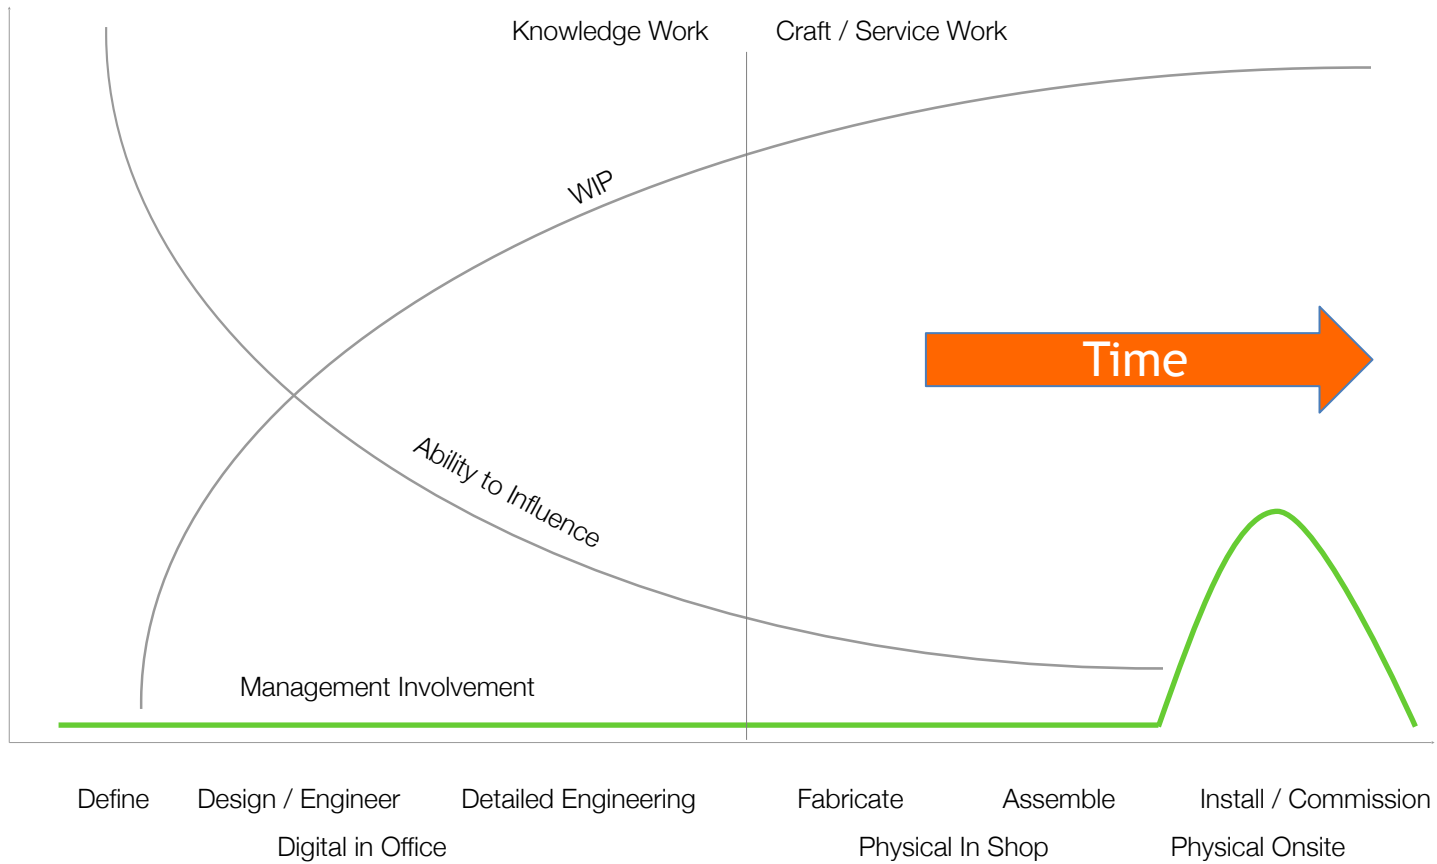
Knowledge Work

Craft / Service Work

WIP

Time

Ability to Influence

Management Involvement

Define

Design / Engineer

Detailed Engineering

Fabricate

Assemble

Install / Commission

Digital in Office

Physical In Shop

Physical Onsite